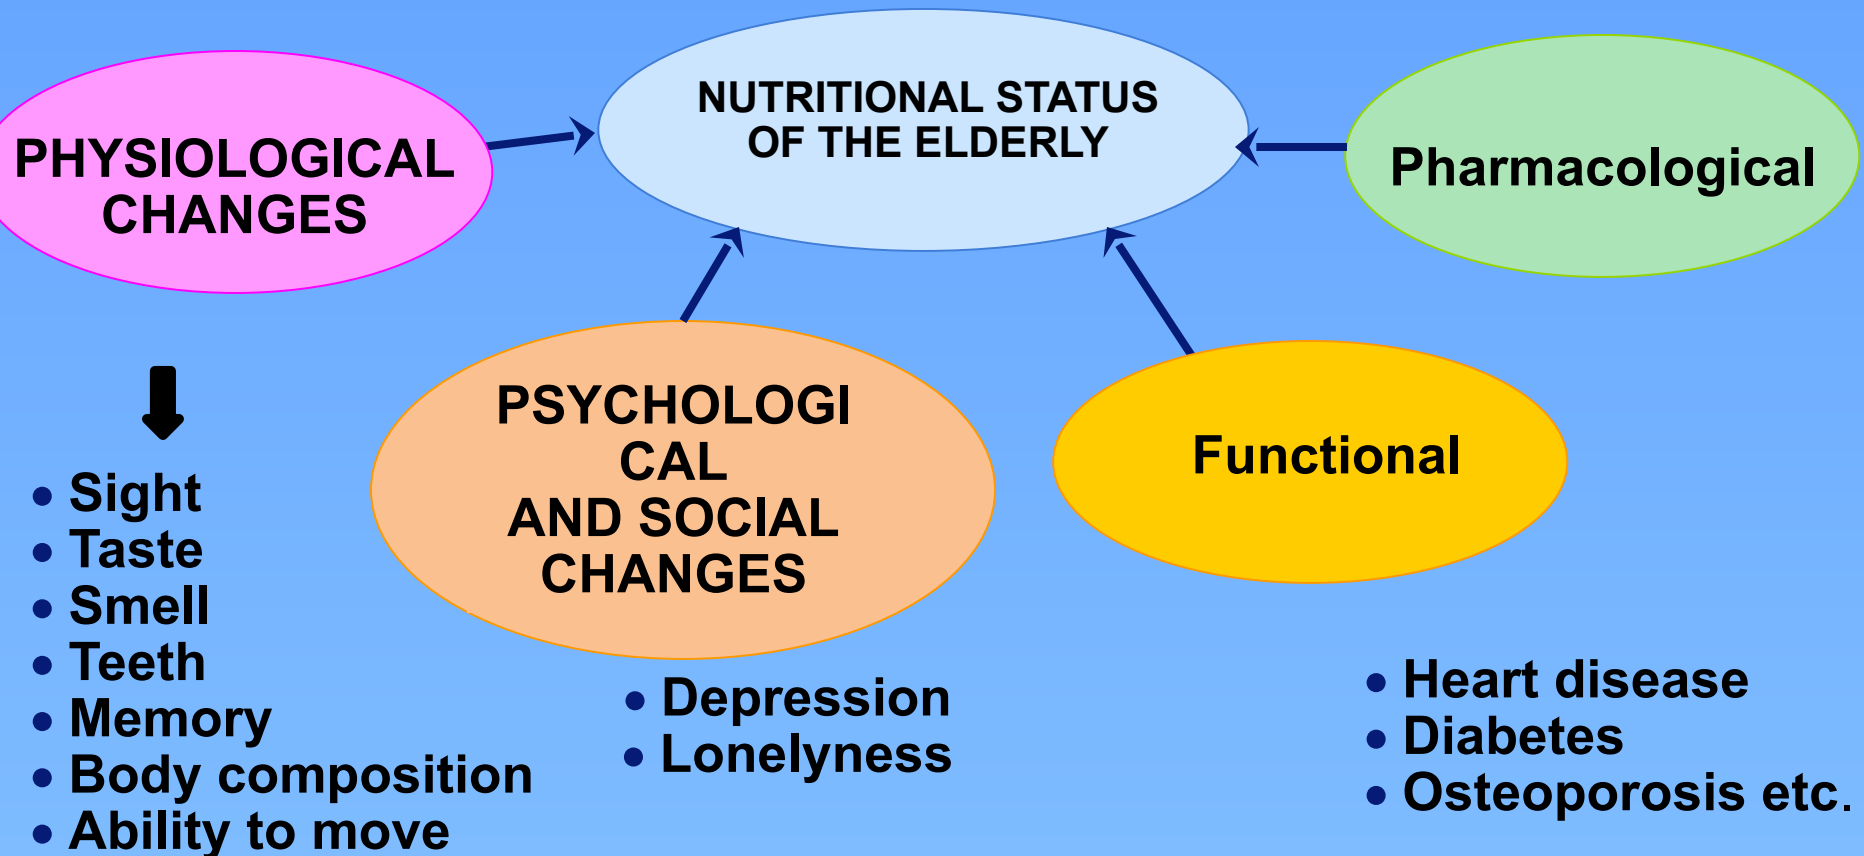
NUTRITIONAL STATUS OF THE ELDERLY

PHYSIOLOGICAL CHANGES

Pharmacological

PSYCHOLOGI CAL AND SOCIAL CHANGES

Functional

• Sight
• Taste
• Smell
• Teeth
• Memory
• Body composition
• Ability to move

• Depression
• Lonelyness

• Heart disease
• Diabetes
• Osteoporosis etc.